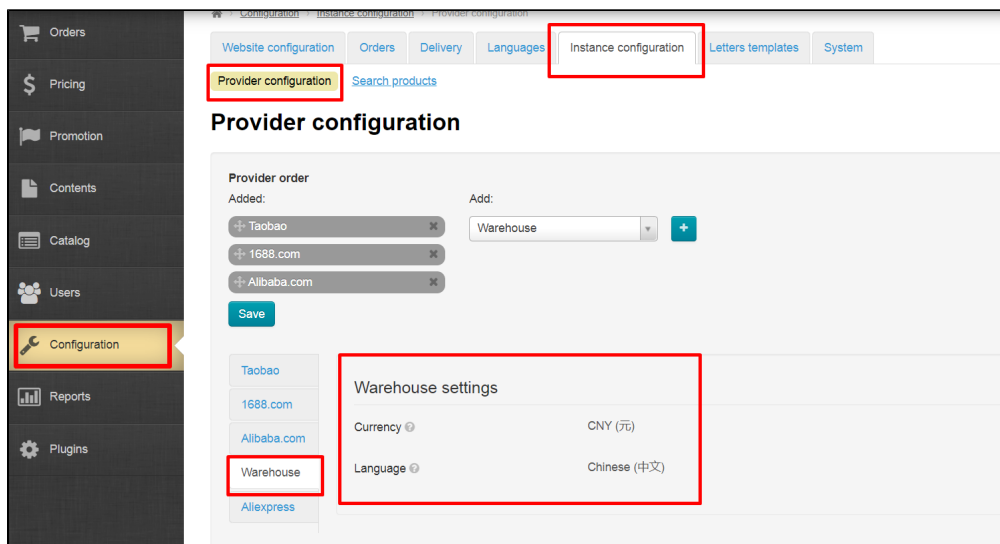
Orders

Pricing

Promotion

Contents

Catalog

Users

Configuration

Reports

Plugins

Configuration > Instance configuration > Provider configuration

Website configuration | Orders | Delivery | Languages | Instance configuration | Letters templates | System

Provider configuration | Search products

Provider configuration

Provider order
Added:
Taobao
1688.com
Alibaba.com
Save

Add:
Warehouse
+

Taobao
1688.com
Alibaba.com
Warehouse
Aliexpress

Warehouse settings

Currency CNY (元)

Language Chinese (中文)